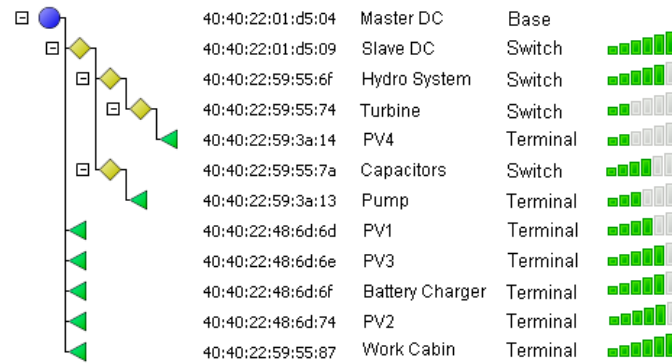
| | | |
|---|---|---|
| 40:40:22:01:d5:04 | Master DC | Base |
| 40:40:22:01:d5:09 | Slave DC | Switch |
| 40:40:22:59:55:6f | Hydro System | Switch |
| 40:40:22:59:55:74 | Turbine | Switch |
| 40:40:22:59:3a:14 | PV4 | Terminal |
| 40:40:22:59:55:7a | Capacitors | Switch |
| 40:40:22:59:3a:13 | Pump | Terminal |
| 40:40:22:48:6d:6d | PV1 | Terminal |
| 40:40:22:48:6d:6e | PV3 | Terminal |
| 40:40:22:48:6d:6f | Battery Charger | Terminal |
| 40:40:22:48:6d:74 | PV2 | Terminal |
| 40:40:22:59:55:87 | Work Cabin | Terminal |